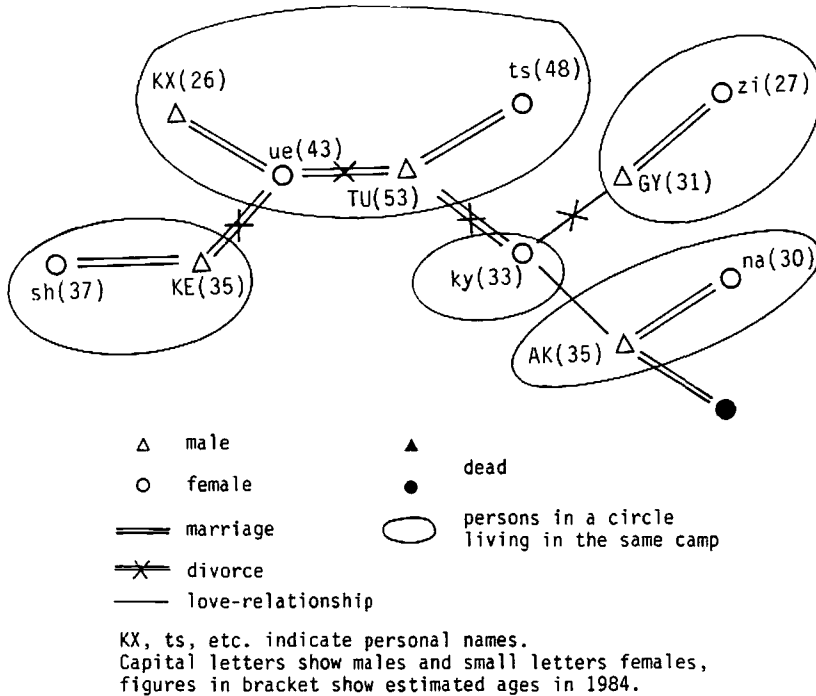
KX(26)
ts(48)
zi(27)
ue(43)
TU(53)
GY(31)
sh(37)
KE(35)
ky(33)
na(30)
AK(35)

male
female
marriage
divorce
love-relationship
dead
persons in a circle living in the same camp

KX, ts, etc. indicate personal names.
Capital letters show males and small letters females, figures in bracket show estimated ages in 1984.